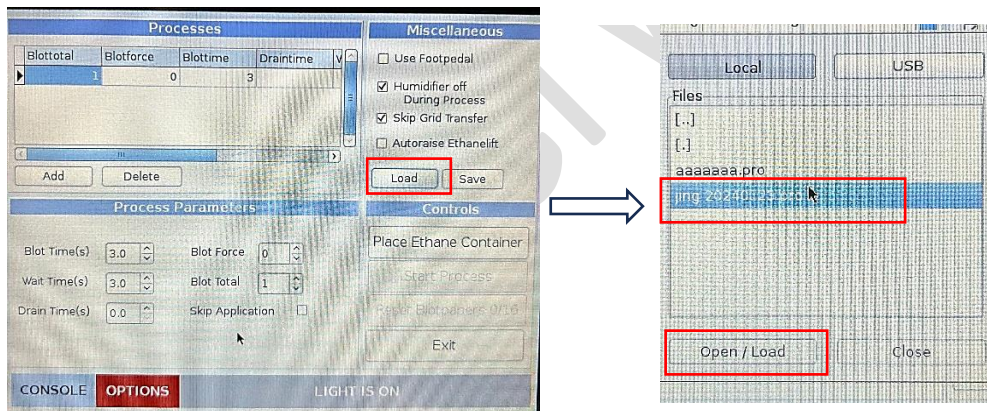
Processes

| Blottotal | Blotforce | Blottime | Draintime |
|---|---|---|---|
| 1 | 0 | 3 | |

Add Delete

Miscellaneous

Use Footpedal

Humidifier off During Process

Skip Grid Transfer

Autoraise Ethanelift

Load Save

Process Parameters

Blot Time(s) 3.0

Blot Force 0

Wait Time(s) 3.0

Blot Total 1

Drain Time(s) 0.0

Skip Application

Controls

Place Ethane Container

Start Process

Reset Blotpapers 0/16

Exit

CONSOLE OPTIONS LIGHT IS ON

Local USB

Files

[..]

[.]

aaaaaaa.pro

jing 2024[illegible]

Open / Load Close